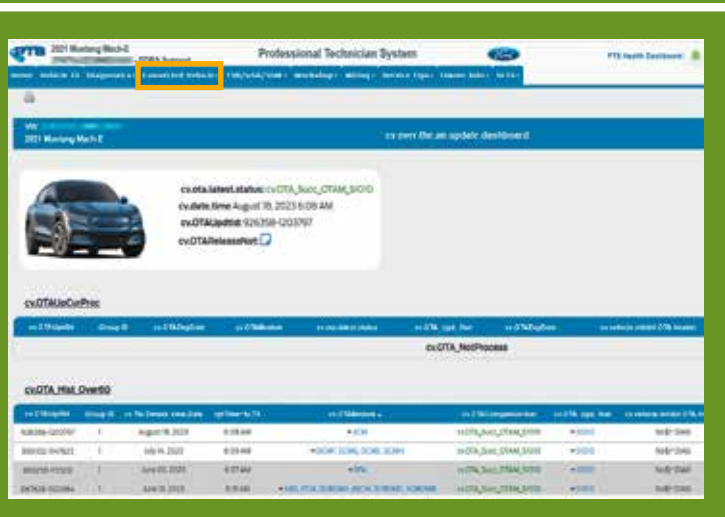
PTS 2021 Mustang Mach-E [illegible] Professional Technician System PTS Health Dashboard

Home Vehicle ID Diagnostics Connected Vehicle TSB/SSM/OSM Workshop Wiring Service Tips Owner Info Tools

VIN: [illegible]
2021 Mustang Mach-E

cv.over.the.air.update.dashboard

cv.ota.latest.status: cv.OTA_Succ_OTAM_S1010
cv.date.time: August 18, 2023 6:08 AM
cv.OTAUpdtId: 926358-1203797
cv.OTAReleaseNot:

cv.OTAUpCurProc

| cv.OTAUpdtId | Group ID | cv.OTADepDate | cv.OTAModule | cv.ota.date.time.status | cv.OTA_Upd_Stat | cv.OTADepDate | cv.vehicle.install.OTA.header |
|---|---|---|---|---|---|---|---|
| cv.OTA_NotProcess | | | | | | | |

cv.OTA_Hist_Over60

| cv.OTAUpdtId | Group ID | cv.To.Deliver.Date | cv.Time.To.TX | cv.OTAModules | cv.OTACompletion | cv.OTA_Upd_Stat | cv.vehicle.install.OTA |
|---|---|---|---|---|---|---|---|
| 926358-1203797 | 1 | August 18, 2023 | 6:08 AM | ECM | cv.OTA_Succ_OTAM_S1010 | S1010 | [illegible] |
| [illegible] | 1 | July 14, 2023 | 6:03 AM | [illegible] | cv.OTA_Succ_OTAM_S1010 | S1010 | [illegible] |
| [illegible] | 1 | June 22, 2023 | 6:07 AM | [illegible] | cv.OTA_Succ_OTAM_S1010 | S1010 | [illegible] |
| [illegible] | 1 | June 9, 2023 | 6:10 AM | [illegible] | cv.OTA_Succ_OTAM_S1010 | S1010 | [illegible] |